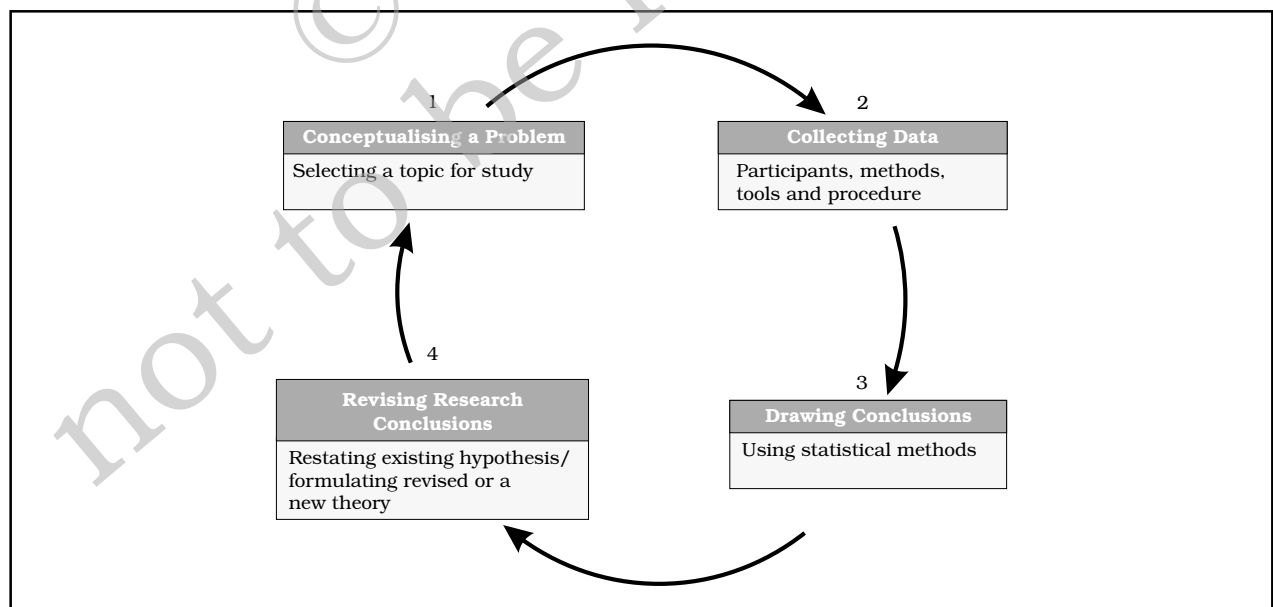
not to be ©

1

Conceptualising a Problem

Selecting a topic for study

2

Collecting Data

Participants, methods, tools and procedure

3

Drawing Conclusions

Using statistical methods

4

Revising Research Conclusions

Restating existing hypothesis/ formulating revised or a new theory